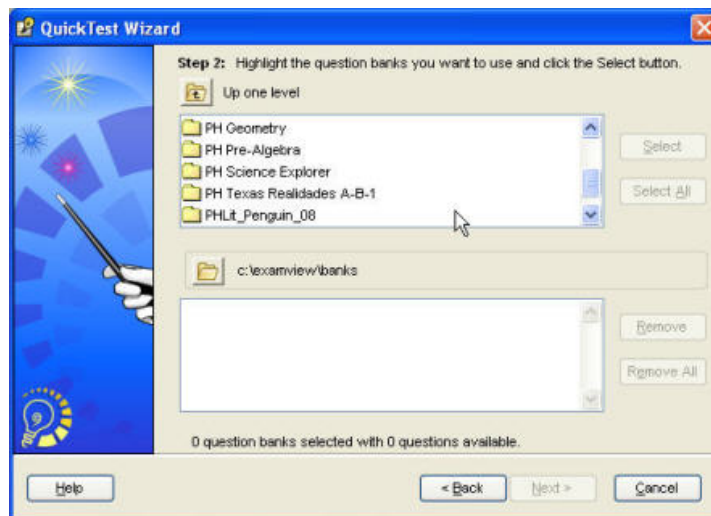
QuickTest Wizard

Step 2: Highlight the question banks you want to use and click the Select button.

Up one level

PH Geometry
PH Pre-Algebra
PH Science Explorer
PH Texas Realidades A-B-1
PHLit_Penguin_08

Select
Select All

c:\examview\banks

Remove
Remove All

0 question banks selected with 0 questions available.

Help
< Back
Next >
Cancel